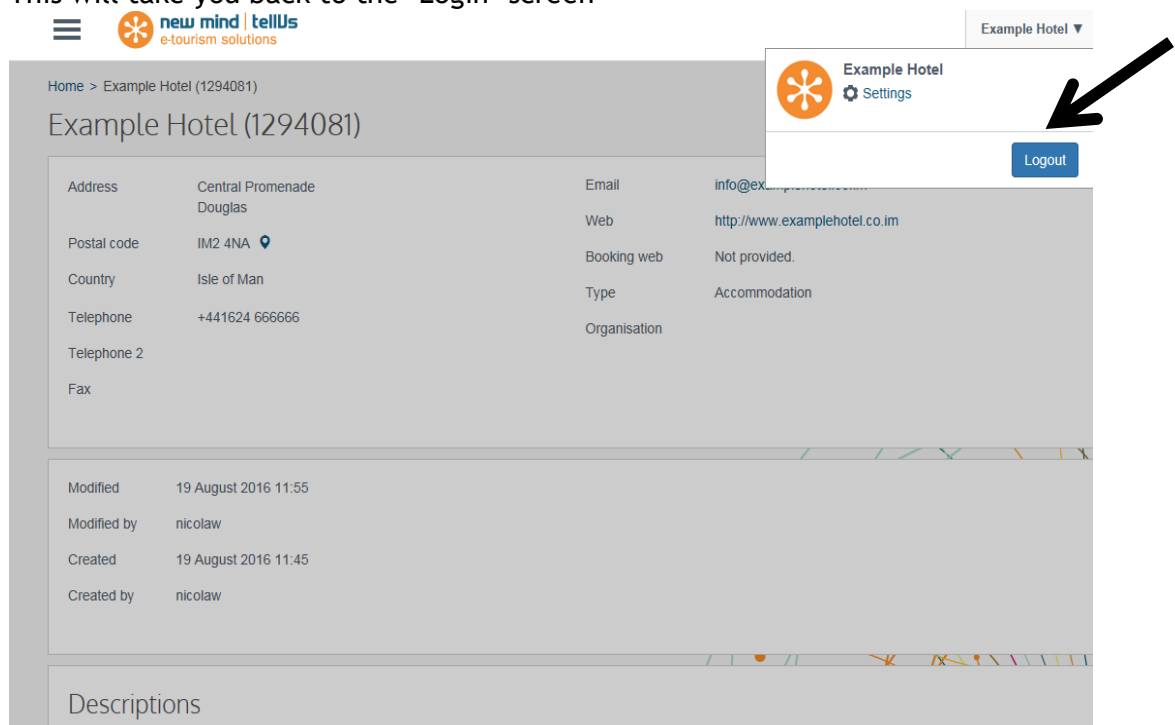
This will take you back to the "Login" screen

new mind | tellUs
e-tourism solutions

Example Hotel ▼

Example Hotel
Settings

Logout

Home > Example Hotel (1294081)

Example Hotel (1294081)

| | |
|---|---|
| Address | Central Promenade Douglas |
| Postal code | IM2 4NA |
| Country | Isle of Man |
| Telephone | +441624 666666 |
| Telephone 2 | |
| Fax | |

| | |
|---|---|
| Email | info@ex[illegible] |
| Web | http://www.examplehotel.co.im |
| Booking web | Not provided. |
| Type | Accommodation |
| Organisation | |

| | |
|---|---|
| Modified | 19 August 2016 11:55 |
| Modified by | nicolaw |
| Created | 19 August 2016 11:45 |
| Created by | nicolaw |

Descriptions